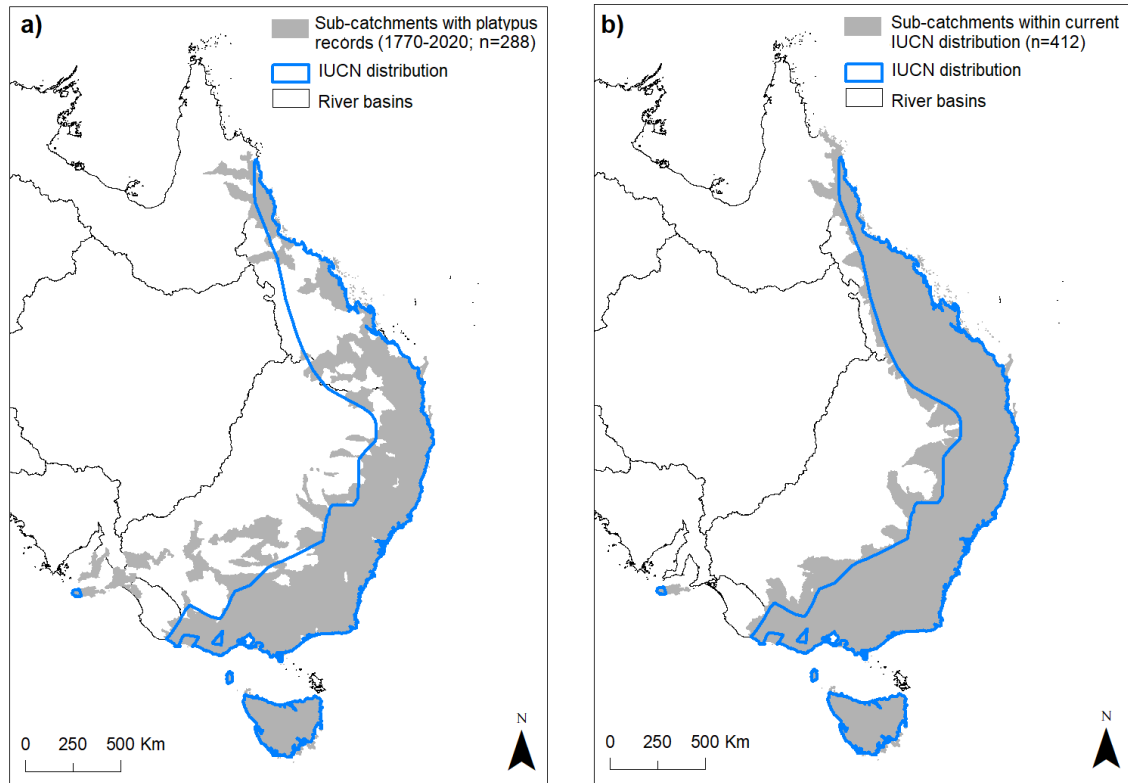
a)

Sub-catchments with platypus records (1770-2020; n=288)

IUCN distribution

River basins

0 250 500 Km

N

b)

Sub-catchments within current IUCN distribution (n=412)

IUCN distribution

River basins

0 250 500 Km

N